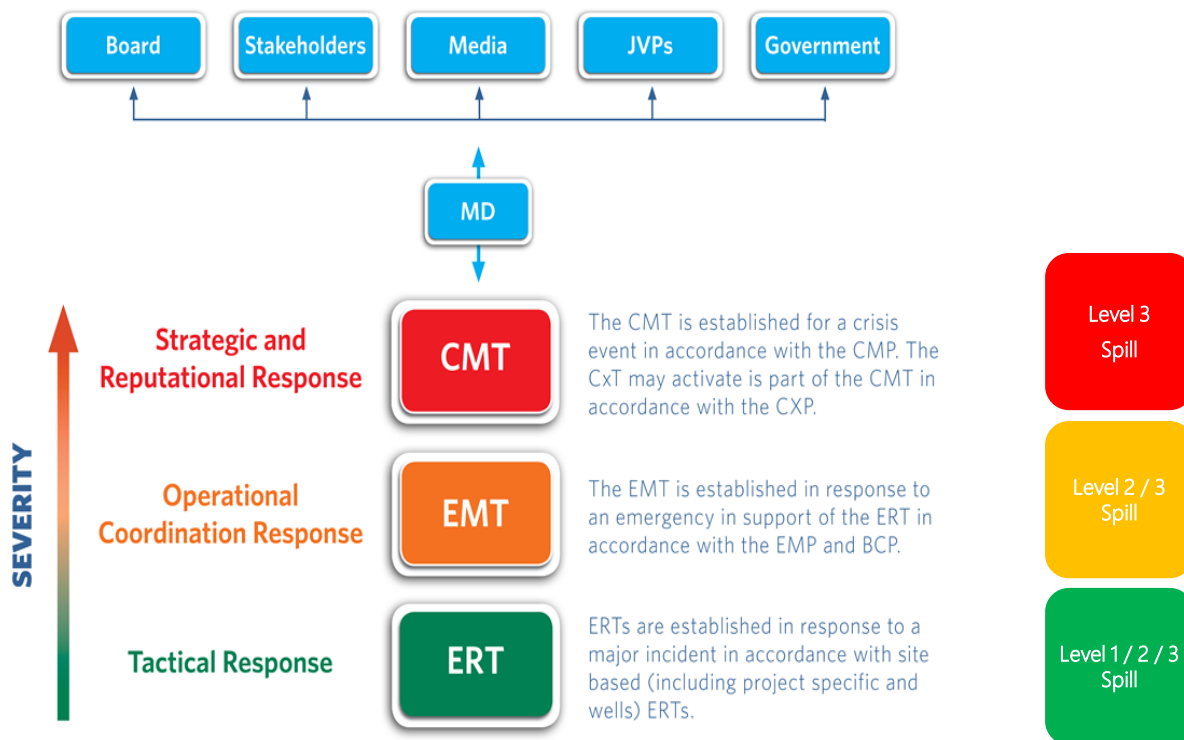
Board

Stakeholders

Media

JVPs

Government

MD

SEVERITY

Strategic and Reputational Response

CMT

The CMT is established for a crisis event in accordance with the CMP. The CxT may activate is part of the CMT in accordance with the CXP.

Level 3 Spill

Operational Coordination Response

EMT

The EMT is established in response to an emergency in support of the ERT in accordance with the EMP and BCP.

Level 2 / 3 Spill

Tactical Response

ERT

ERTs are established in response to a major incident in accordance with site based (including project specific and wells) ERTs.

Level 1 / 2 / 3 Spill